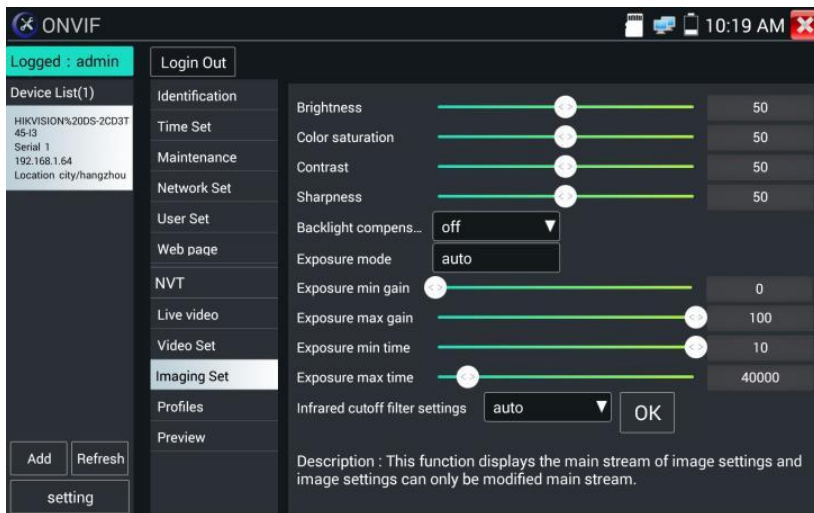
ONVIF

10:19 AM

Logged : admin

Login Out

Device List(1)

HIKVISION%20DS-2CD3T45-I3
Serial 1
192.168.1.64
Location city/hangzhou

Identification
Time Set
Maintenance
Network Set
User Set
Web page
NVT
Live video
Video Set
Imaging Set
Profiles
Preview

Brightness 50
Color saturation 50
Contrast 50
Sharpness 50
Backlight compens... off
Exposure mode auto
Exposure min gain 0
Exposure max gain 100
Exposure min time 10
Exposure max time 40000
Infrared cutoff filter settings auto
OK

Add
Refresh
setting

Description : This function displays the main stream of image settings and image settings can only be modified main stream.